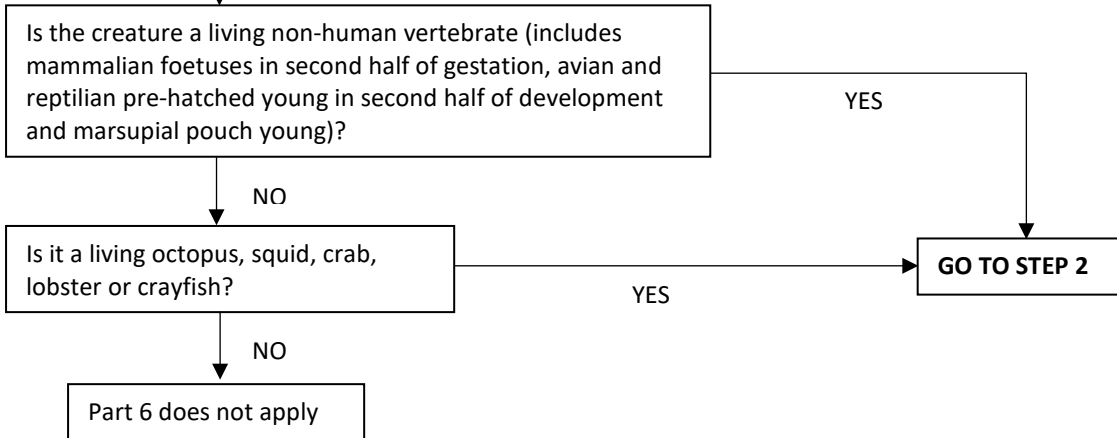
Is the creature a living non-human vertebrate (includes mammalian foetuses in second half of gestation, avian and reptilian pre-hatched young in second half of development and marsupial pouch young)?

YES

NO

Is it a living octopus, squid, crab, lobster or crayfish?

YES

GO TO STEP 2

NO

Part 6 does not apply